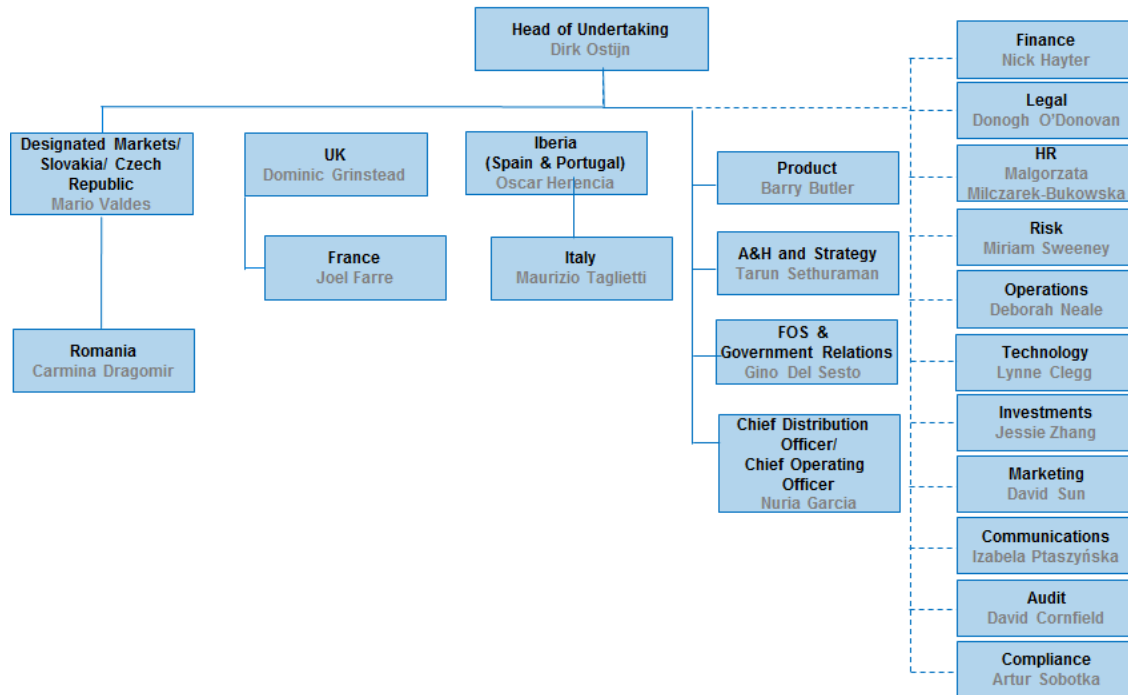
Head of Undertaking
Dirk Ostijn

Designated Markets/ Slovakia/ Czech Republic
Mario Valdes

Romania
Carmina Dragomir

UK
Dominic Grinstead

France
Joel Farre

Iberia (Spain & Portugal)
Oscar Herencia

Italy
Maurizio Taglietti

Product
Barry Butler

A&H and Strategy
Tarun Sethuraman

FOS & Government Relations
Gino Del Sesto

Chief Distribution Officer/ Chief Operating Officer
Nuria Garcia

Finance
Nick Hayter

Legal
Donogh O'Donovan

HR
Malgorzata Milczarek-Bukowska

Risk
Miriam Sweeney

Operations
Deborah Neale

Technology
Lynne Clegg

Investments
Jessie Zhang

Marketing
David Sun

Communications
Izabela Ptaszyńska

Audit
David Cornfield

Compliance
Artur Sobotka